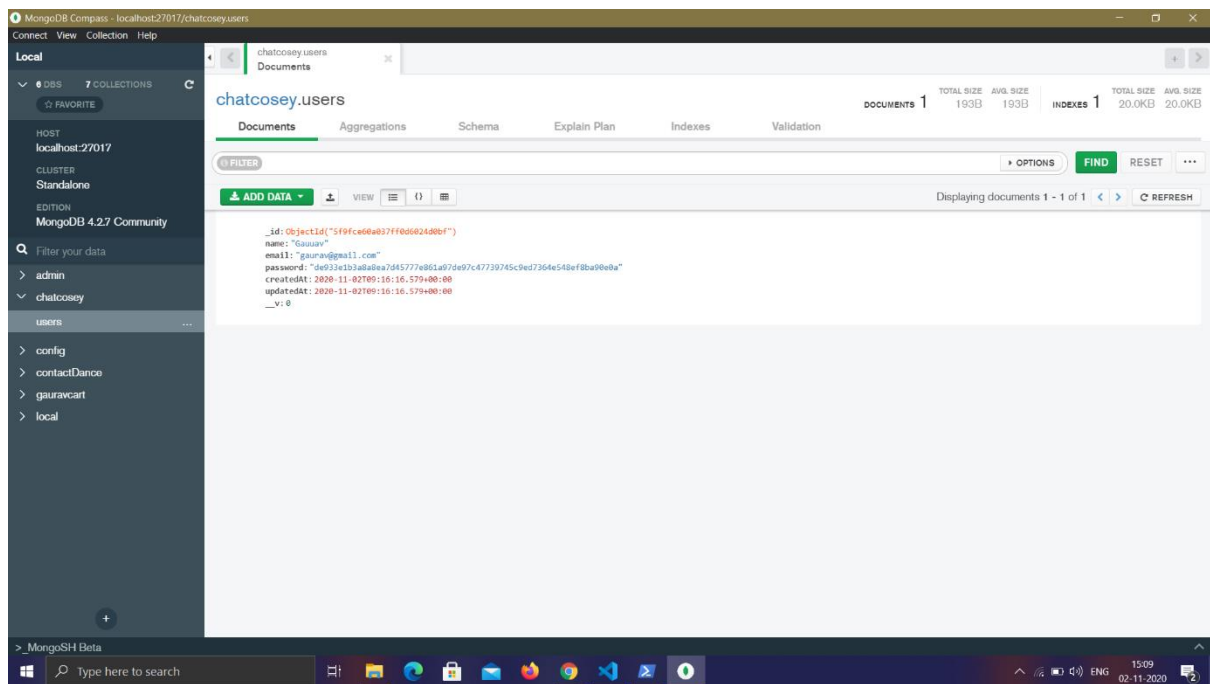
MongoDB Compass - localhost:27017/chatcosey.users

Connect View Collection Help

Local

6 DBS 7 COLLECTIONS

☆ FAVORITE

HOST
localhost:27017

CLUSTER
Standalone

EDITION
MongoDB 4.2.7 Community

Filter your data

> admin
chatcosey
users ...
> config
> contactDance
> gauravcart
> local

chatcosey.users
Documents

chatcosey.users

DOCUMENTS 1 TOTAL SIZE 193B AVG. SIZE 193B INDEXES 1 TOTAL SIZE 20.0KB AVG. SIZE 20.0KB

Documents Aggregations Schema Explain Plan Indexes Validation

FILTER

OPTIONS FIND RESET ...

ADD DATA VIEW

Displaying documents 1 - 1 of 1 REFRESH

_id: ObjectId("5f9fce60a037ff0d6024d0bf")
name: "Gauuav"
email: "gaurav@gmail.com"
password: "de933e1b3a8a8ea7d45777e861a97de97c47739745c9ed7364e548ef8ba90e0a"
createdAt: 2020-11-02T09:16:16.579+00:00
updatedAt: 2020-11-02T09:16:16.579+00:00
__v: 0

>_MongoSH Beta

Type here to search

ENG 15:09 02-11-2020 2